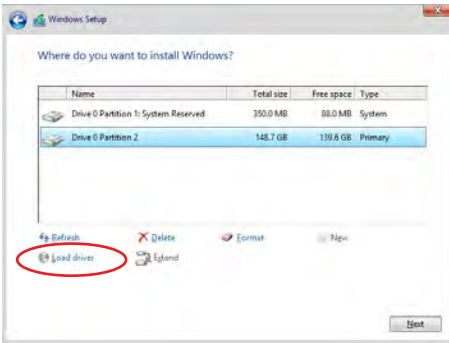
Windows Setup

Where do you want to install Windows?

| | Name | Total size | Free space | Type |
|---|---|---|---|---|
| | Drive 0 Partition 1: System Reserved | 350.0 MB | 88.0 MB | System |
| | Drive 0 Partition 2 | 148.7 GB | 139.6 GB | Primary |

Refresh
Delete
Format
New
Load driver
Extend

Next